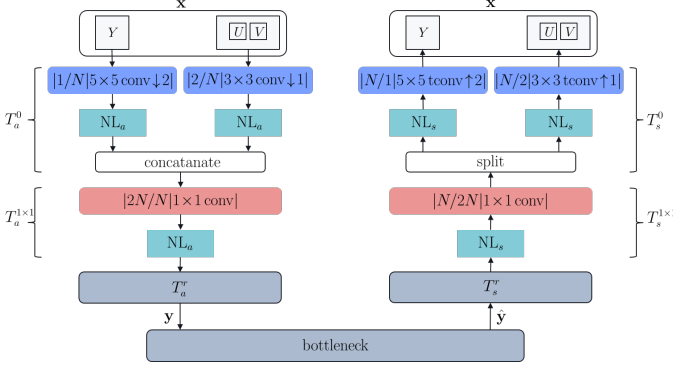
$\mathbf{x}$

$Y$

$U$ $V$

$|1/N|5\times5\,\text{conv}\downarrow2|$

$|2/N|3\times3\,\text{conv}\downarrow1|$

$T_a^0$

$\text{NL}_a$

$\text{NL}_a$

concatanate

$T_a^{1\times1}$

$|2N/N|1\times1\,\text{conv}|$

$\text{NL}_a$

$T_a^r$

$\mathbf{y}$

$\mathbf{x}$

$Y$

$U$ $V$

$|N/1|5\times5\,\text{tconv}\uparrow2|$

$|N/2|3\times3\,\text{tconv}\uparrow1|$

$T_s^0$

$\text{NL}_s$

$\text{NL}_s$

split

$|N/2N|1\times1\,\text{conv}|$

$T_s^{1\times1}$

$\text{NL}_s$

$T_s^r$

$\hat{\mathbf{y}}$

bottleneck